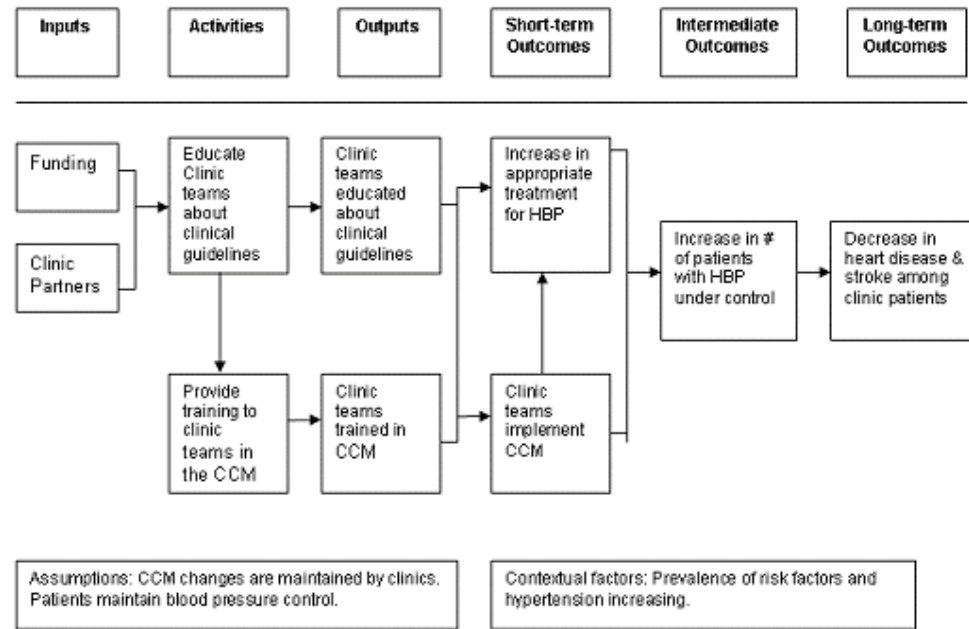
Inputs

Activities

Outputs

Short-term Outcomes

Intermediate Outcomes

Long-term Outcomes

Funding

Clinic Partners

Educate Clinic teams about clinical guidelines

Clinic teams educated about clinical guidelines

Increase in appropriate treatment for HBP

Increase in # of patients with HBP under control

Decrease in heart disease & stroke among clinic patients

Provide training to clinic teams in the CCM

Clinic teams trained in CCM

Clinic teams implement CCM

Assumptions: CCM changes are maintained by clinics. Patients maintain blood pressure control.

Contextual factors: Prevalence of risk factors and hypertension increasing.